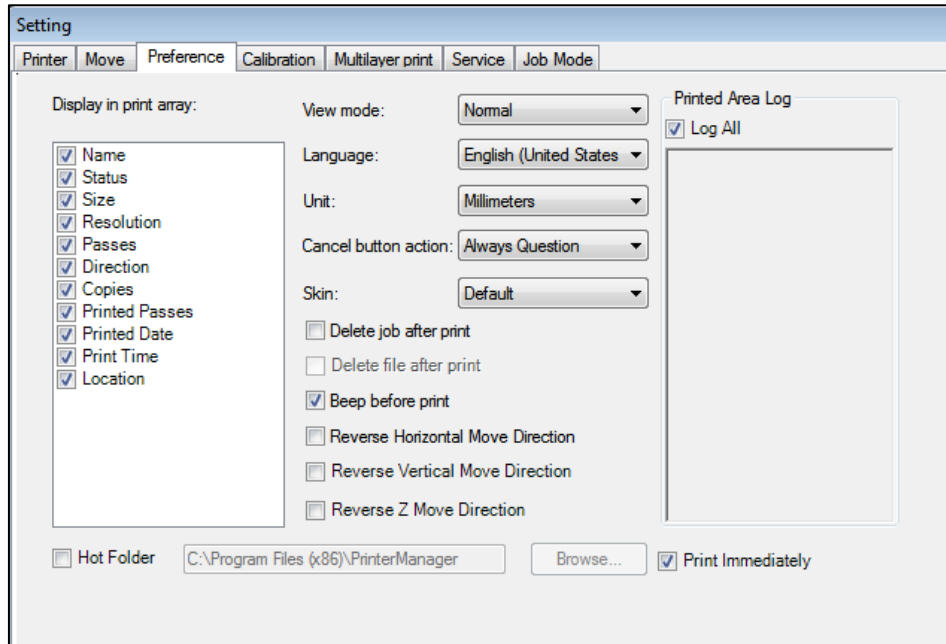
Setting

Printer | Move | Preference | Calibration | Multilayer print | Service | Job Mode

Display in print array:

Name
Status
Size
Resolution
Passes
Direction
Copies
Printed Passes
Printed Date
Print Time
Location

View mode: Normal

Language: English (United States

Unit: Millimeters

Cancel button action: Always Question

Skin: Default

Delete job after print

Delete file after print

Beep before print

Reverse Horizontal Move Direction

Reverse Vertical Move Direction

Reverse Z Move Direction

Printed Area Log

Log All

Hot Folder C:\Program Files (x86)\PrinterManager Browse... Print Immediately